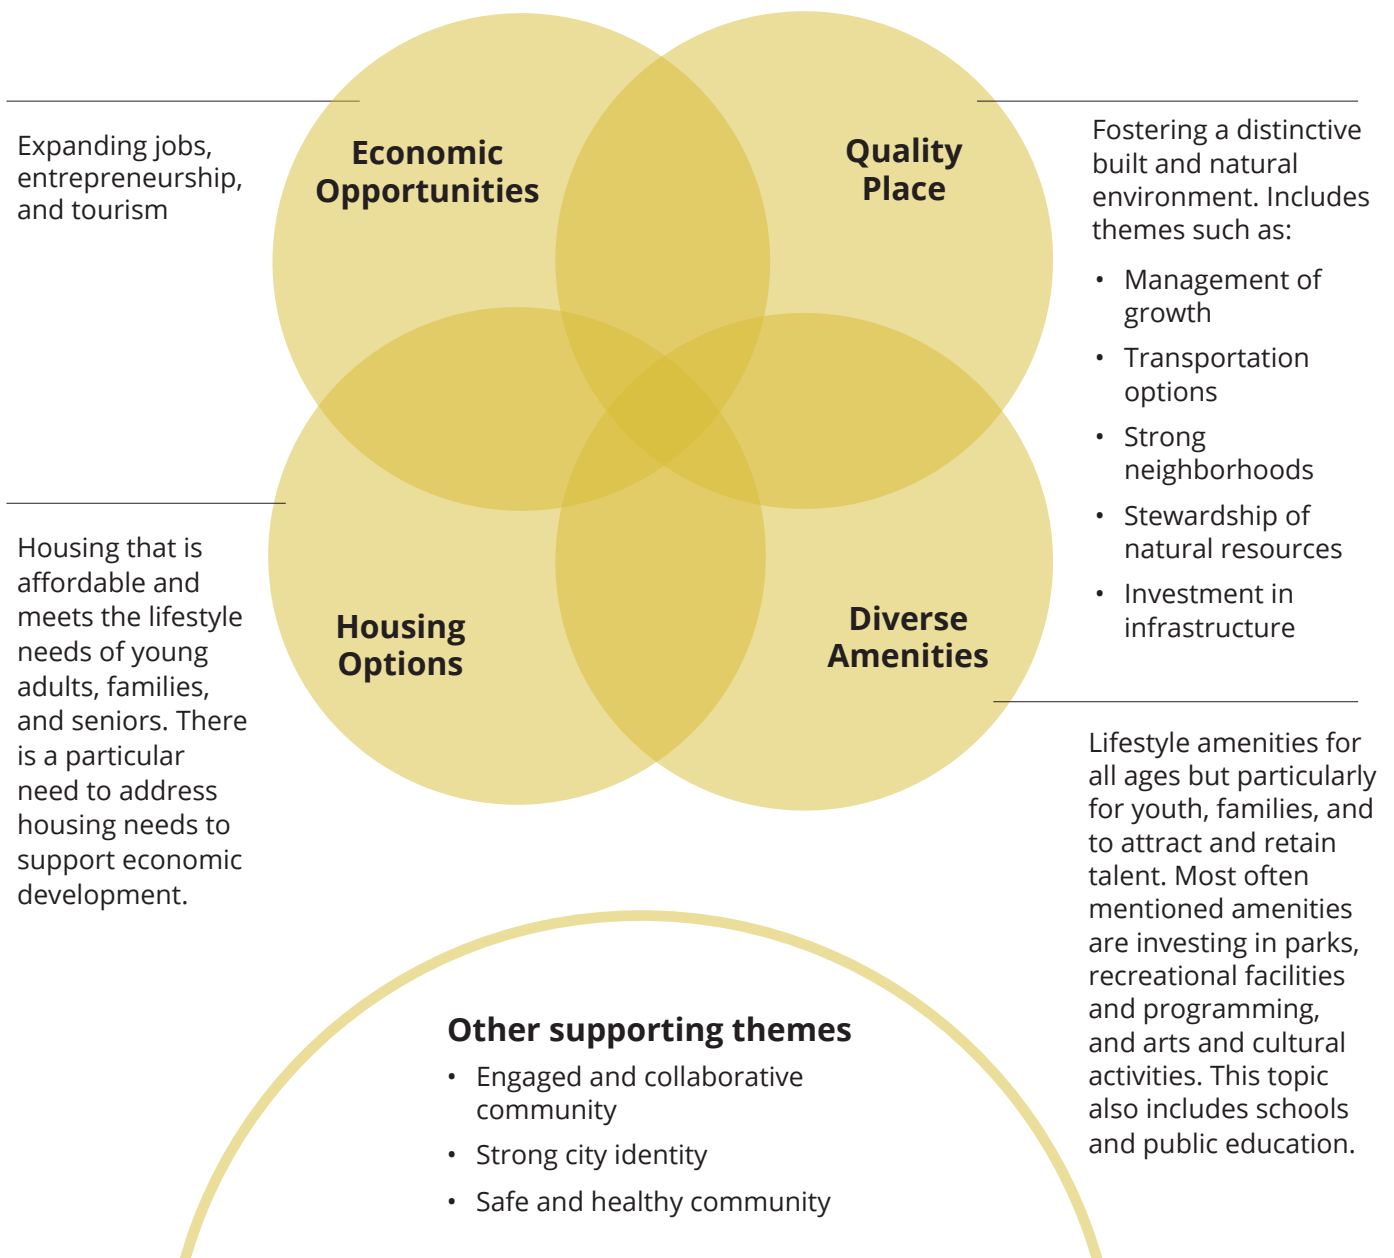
Expanding jobs, entrepreneurship, and tourism

Economic Opportunities

Quality Place

Fostering a distinctive built and natural environment. Includes themes such as:

- Management of growth
- Transportation options
- Strong neighborhoods
- Stewardship of natural resources
- Investment in infrastructure

Housing that is affordable and meets the lifestyle needs of young adults, families, and seniors. There is a particular need to address housing needs to support economic development.

Housing Options

Diverse Amenities

Lifestyle amenities for all ages but particularly for youth, families, and to attract and retain talent. Most often mentioned amenities are investing in parks, recreational facilities and programming, and arts and cultural activities. This topic also includes schools and public education.

Other supporting themes

- Engaged and collaborative community
- Strong city identity
- Safe and healthy community